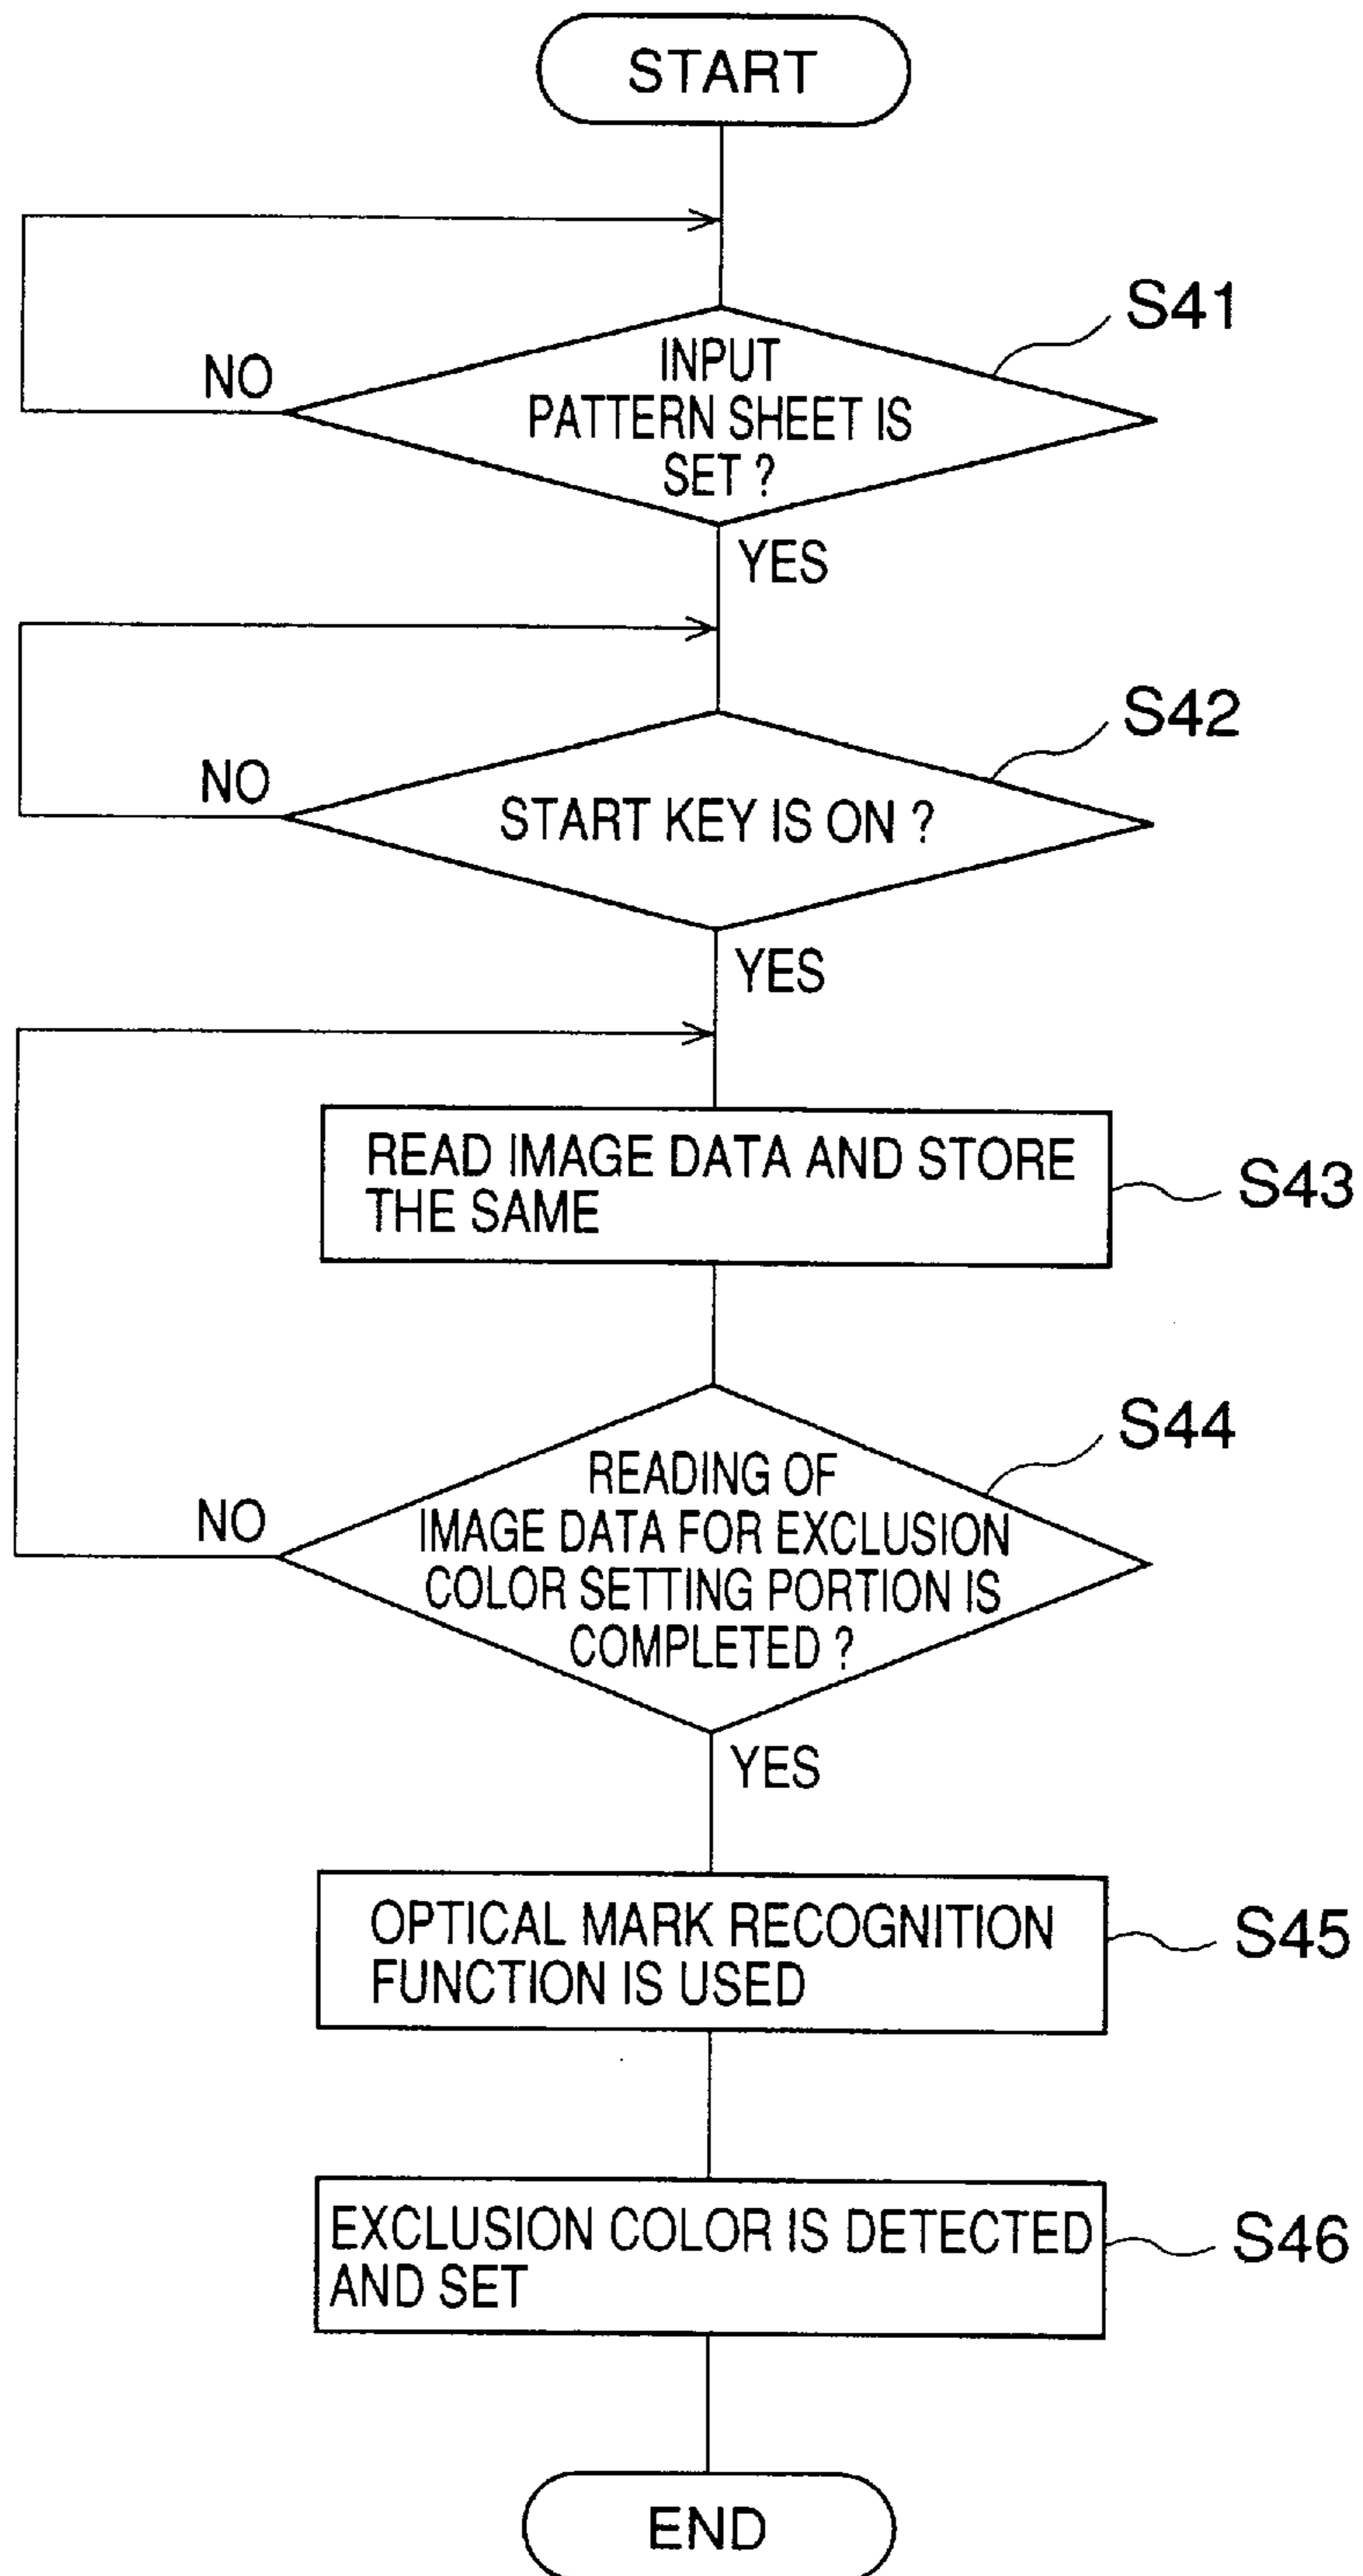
START

S41

INPUT PATTERN SHEET IS SET ?

NO

YES

S42

START KEY IS ON ?

NO

YES

READ IMAGE DATA AND STORE THE SAME

S43

S44

READING OF IMAGE DATA FOR EXCLUSION COLOR SETTING PORTION IS COMPLETED ?

NO

YES

OPTICAL MARK RECOGNITION FUNCTION IS USED

S45

EXCLUSION COLOR IS DETECTED AND SET

S46

END